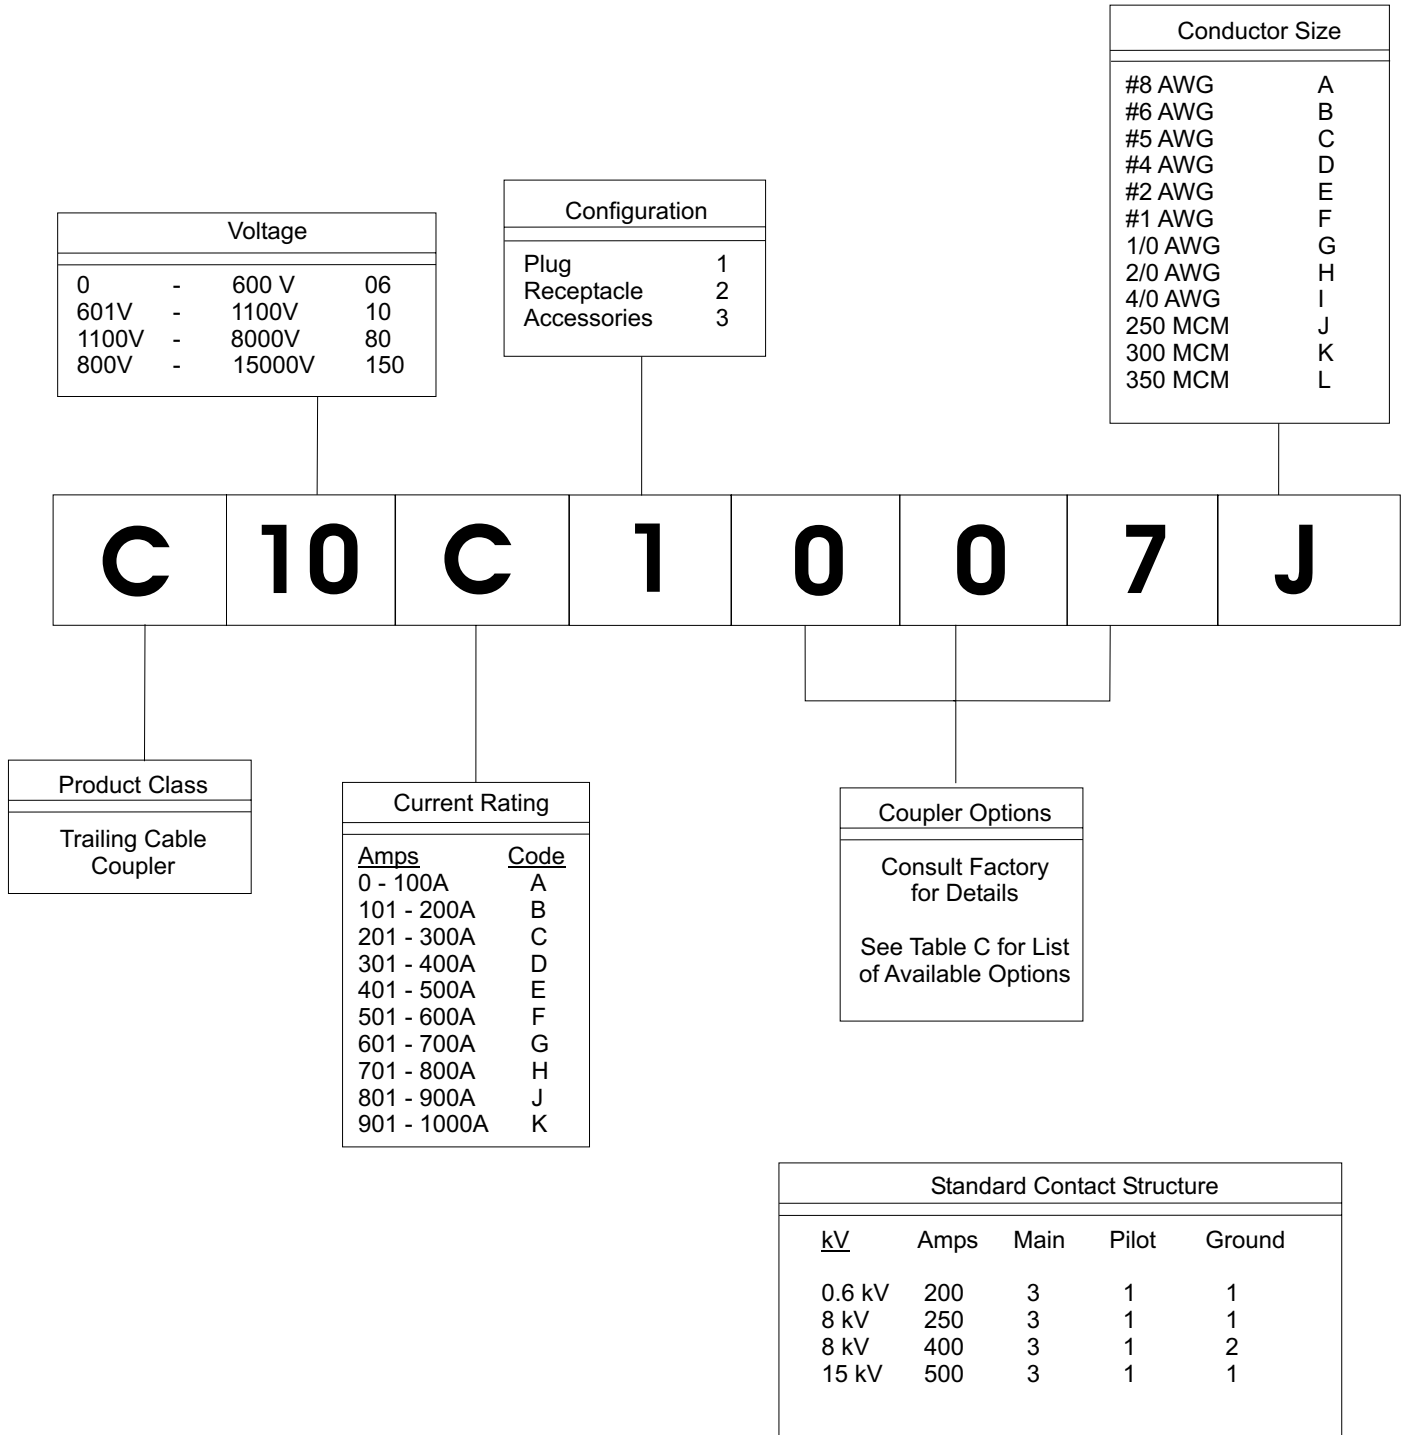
Conductor Size

| | |
|---|---|
| #8 AWG | A |
| #6 AWG | B |
| #5 AWG | C |
| #4 AWG | D |
| #2 AWG | E |
| #1 AWG | F |
| 1/0 AWG | G |
| 2/0 AWG | H |
| 4/0 AWG | I |
| 250 MCM | J |
| 300 MCM | K |
| 350 MCM | L |

Voltage

| | | | |
|---|---|---|---|
| 0 | - | 600 V | 06 |
| 601V | - | 1100V | 10 |
| 1100V | - | 8000V | 80 |
| 800V | - | 15000V | 150 |

Configuration

| | |
|---|---|
| Plug | 1 |
| Receptacle | 2 |
| Accessories | 3 |

C 10 C 1 0 0 7 J

Product Class

Trailing Cable Coupler

Current Rating

| Amps | Code |
|---|---|
| 0 - 100A | A |
| 101 - 200A | B |
| 201 - 300A | C |
| 301 - 400A | D |
| 401 - 500A | E |
| 501 - 600A | F |
| 601 - 700A | G |
| 701 - 800A | H |
| 801 - 900A | J |
| 901 - 1000A | K |

Coupler Options

Consult Factory for Details

See Table C for List of Available Options

Standard Contact Structure

| kV | Amps | Main | Pilot | Ground |
|---|---|---|---|---|
| 0.6 kV | 200 | 3 | 1 | 1 |
| 8 kV | 250 | 3 | 1 | 1 |
| 8 kV | 400 | 3 | 1 | 2 |
| 15 kV | 500 | 3 | 1 | 1 |